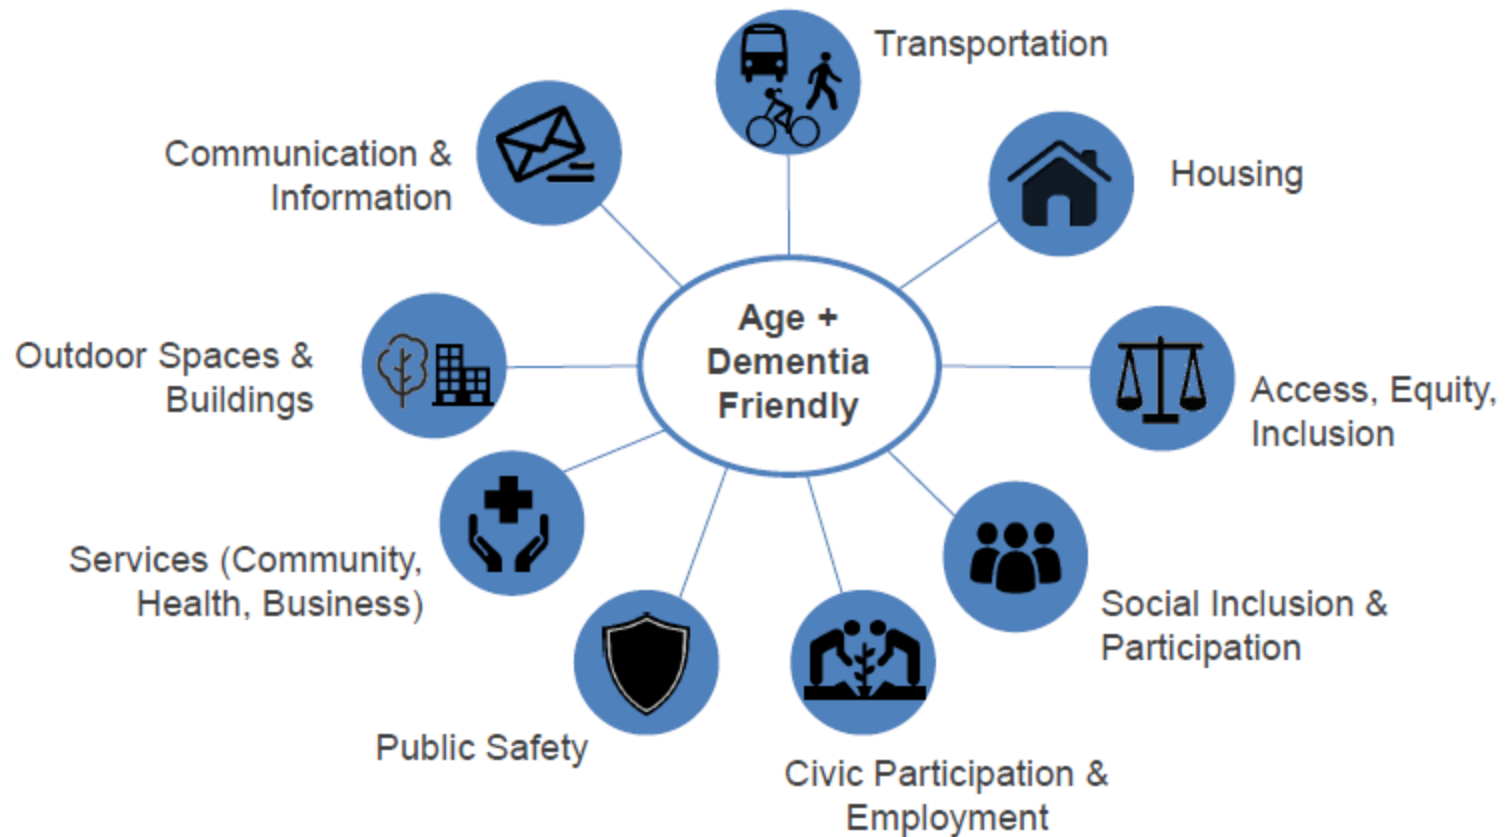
Age + Dementia Friendly

Transportation

Housing

Access, Equity, Inclusion

Social Inclusion & Participation

Civic Participation & Employment

Public Safety

Services (Community, Health, Business)

Outdoor Spaces & Buildings

Communication & Information